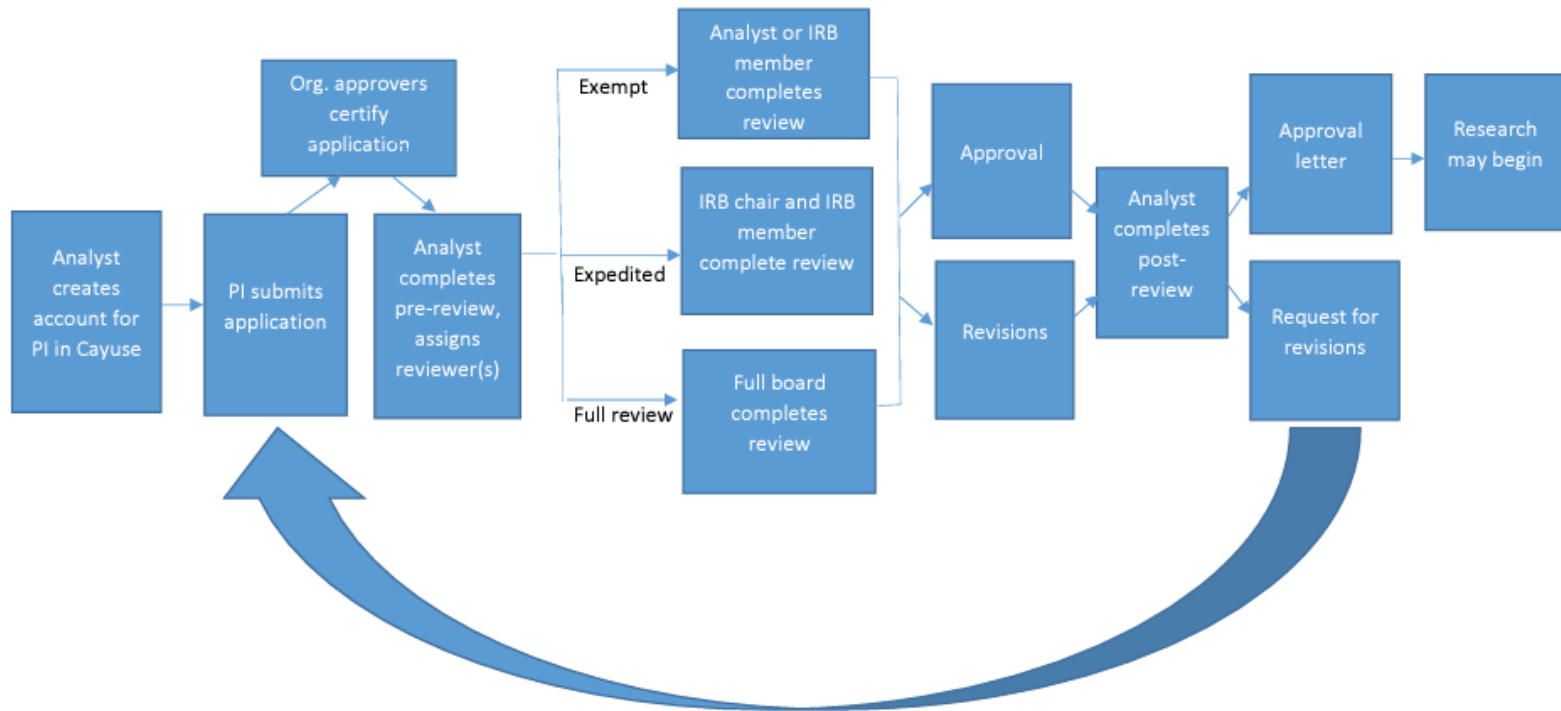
Analyst creates account for PI in Cayuse

PI submits application

Org. approvers certify application

Analyst completes pre-review, assigns reviewer(s)

Exempt

Analyst or IRB member completes review

Expedited

IRB chair and IRB member complete review

Full review

Full board completes review

Approval

Revisions

Analyst completes post-review

Approval letter

Research may begin

Request for revisions